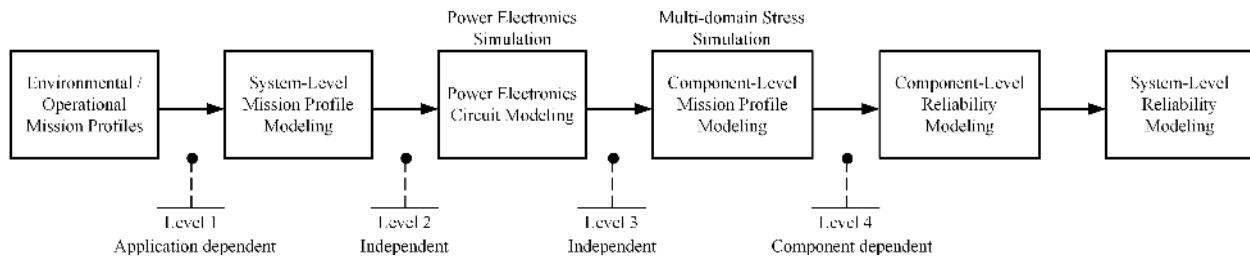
Power Electronics Simulation

Multi-domain Stress Simulation

Environmental / Operational Mission Profiles

System-Level Mission Profile Modeling

Power Electronics Circuit Modeling

Component-Level Mission Profile Modeling

Component-Level Reliability Modeling

System-Level Reliability Modeling

Level 1
Application dependent

Level 2
Independent

Level 3
Independent

Level 4
Component dependent